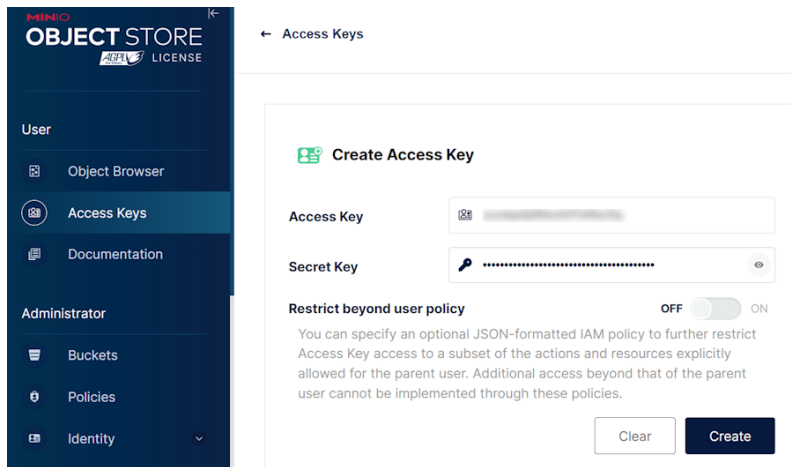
MINIO
OBJECT STORE
AGPLv3 LICENSE

User
Object Browser
Access Keys
Documentation

Administrator
Buckets
Policies
Identity

← Access Keys

Create Access Key

Access Key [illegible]

Secret Key ••••••••••••••••••••••••••••••••••••••••

Restrict beyond user policy OFF ON

You can specify an optional JSON-formatted IAM policy to further restrict Access Key access to a subset of the actions and resources explicitly allowed for the parent user. Additional access beyond that of the parent user cannot be implemented through these policies.

Clear Create